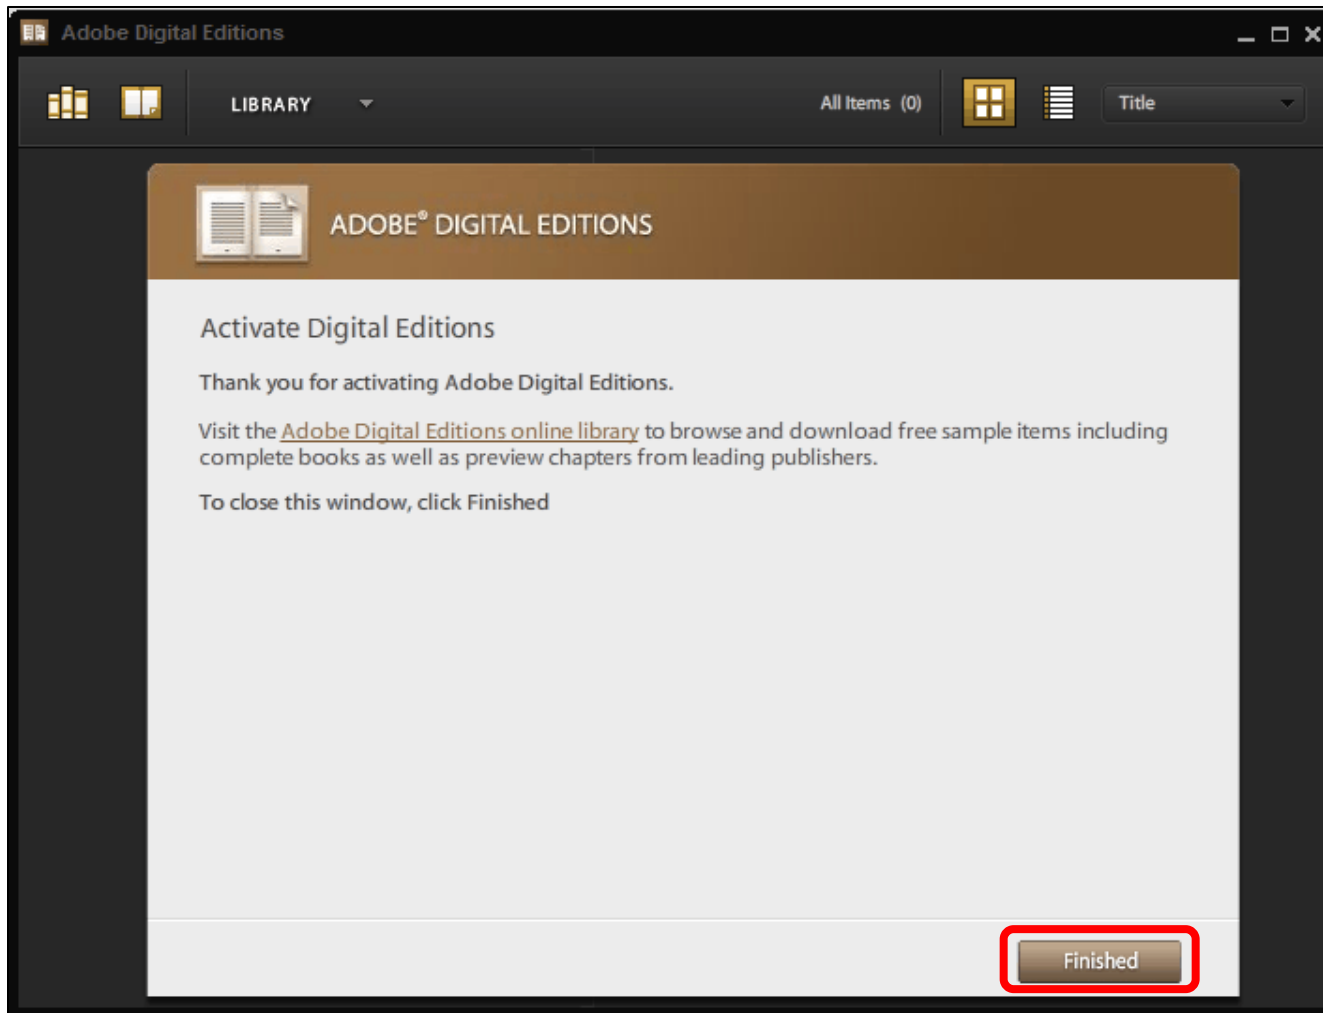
Adobe Digital Editions

LIBRARY

All Items (0)

Title

ADOBE® DIGITAL EDITIONS

Activate Digital Editions

Thank you for activating Adobe Digital Editions.

Visit the Adobe Digital Editions online library to browse and download free sample items including complete books as well as preview chapters from leading publishers.

To close this window, click Finished

Finished